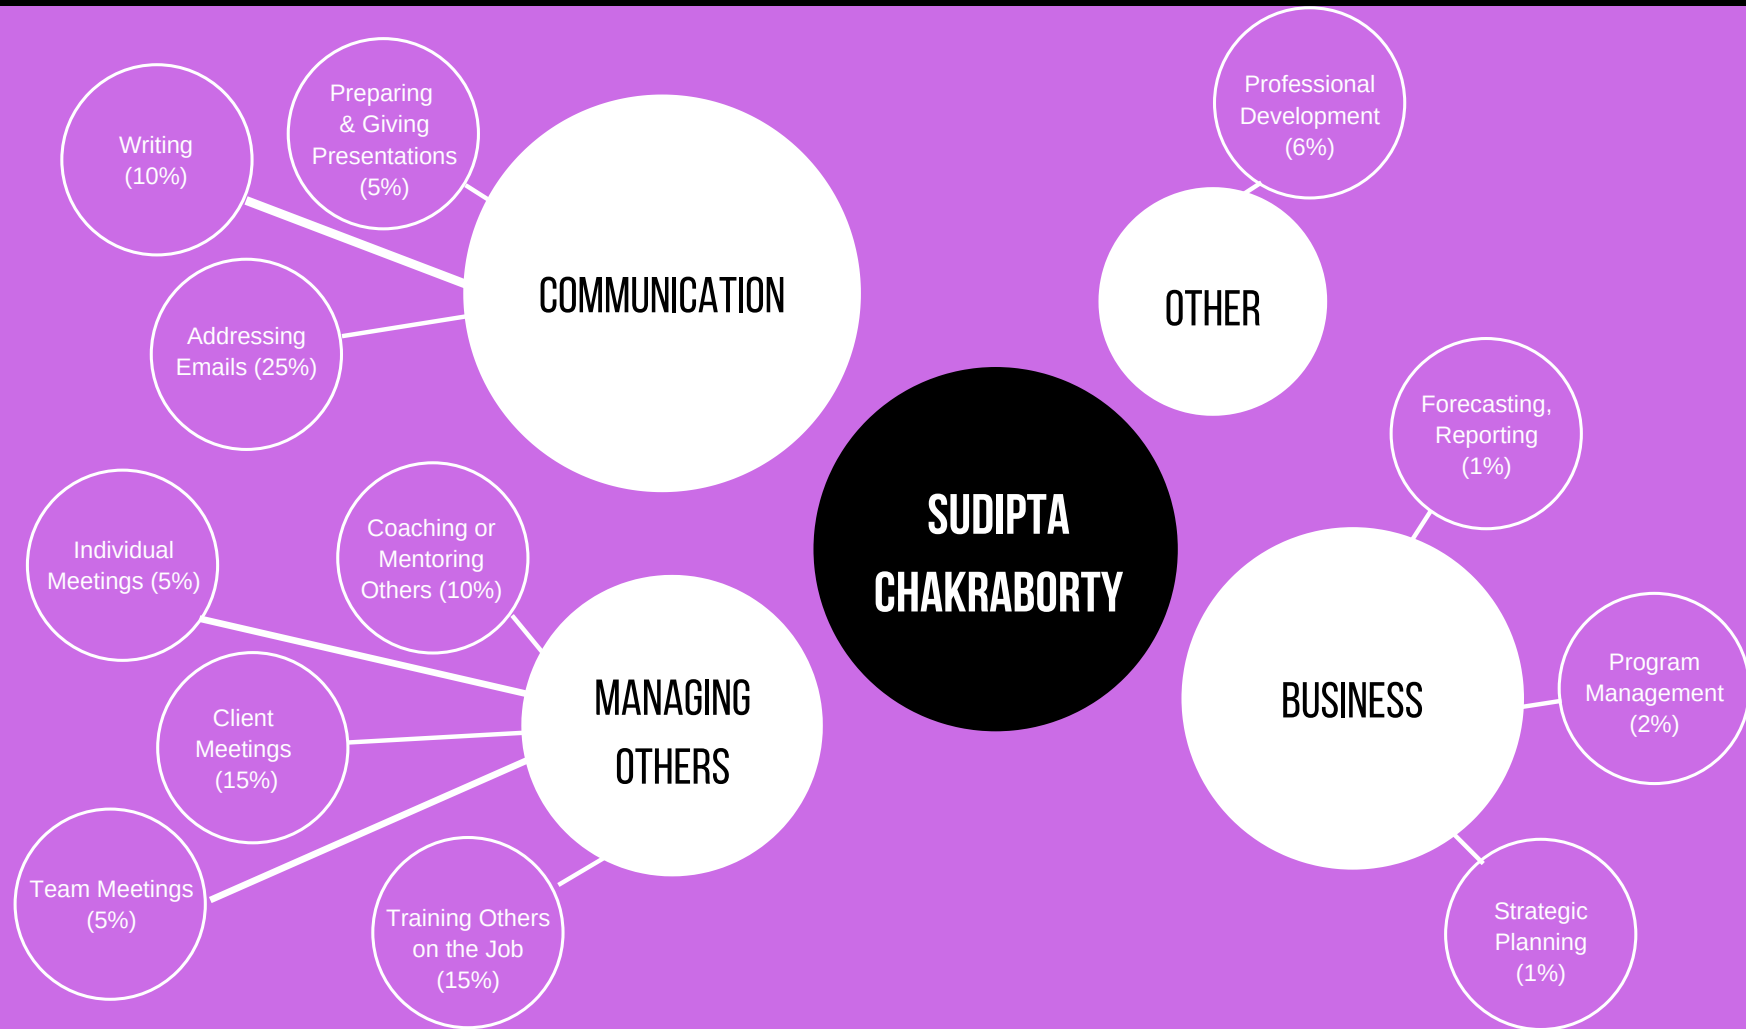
SUDIPTA CHAKRABORTY

COMMUNICATION

Writing (10%)

Preparing & Giving Presentations (5%)

Addressing Emails (25%)

OTHER

Professional Development (6%)

BUSINESS

Forecasting, Reporting (1%)

Program Management (2%)

Strategic Planning (1%)

MANAGING OTHERS

Individual Meetings (5%)

Coaching or Mentoring Others (10%)

Client Meetings (15%)

Team Meetings (5%)

Training Others on the Job (15%)